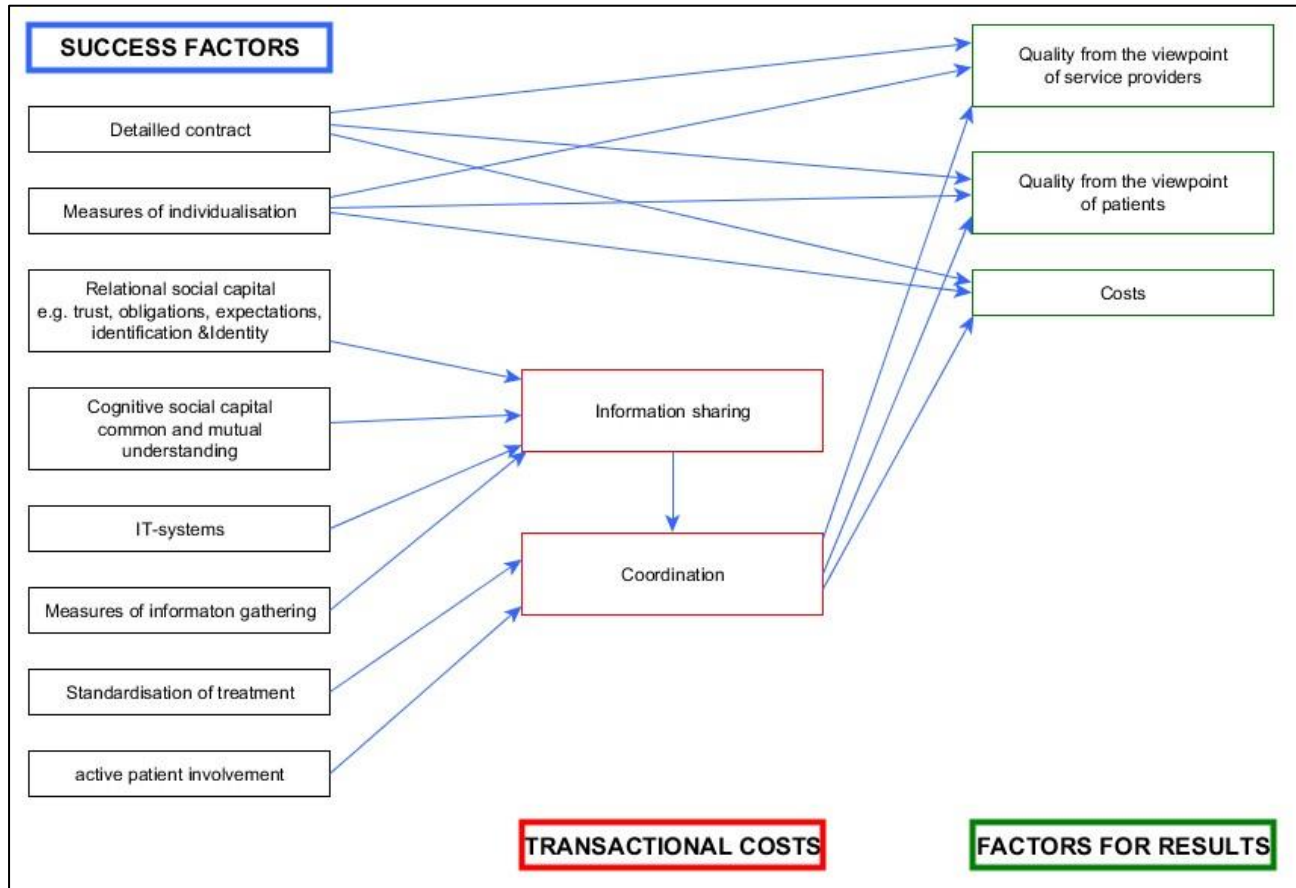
SUCCESS FACTORS

Detailled contract

Measures of individualisation

Relational social capital e.g. trust, obligations, expectations, identification &Identity

Cognitive social capital common and mutual understanding

IT-systems

Measures of informaton gathering

Standardisation of treatment

active patient involvement

Information sharing

Coordination

Quality from the viewpoint of service providers

Quality from the viewpoint of patients

Costs

TRANSACTIONAL COSTS

FACTORS FOR RESULTS